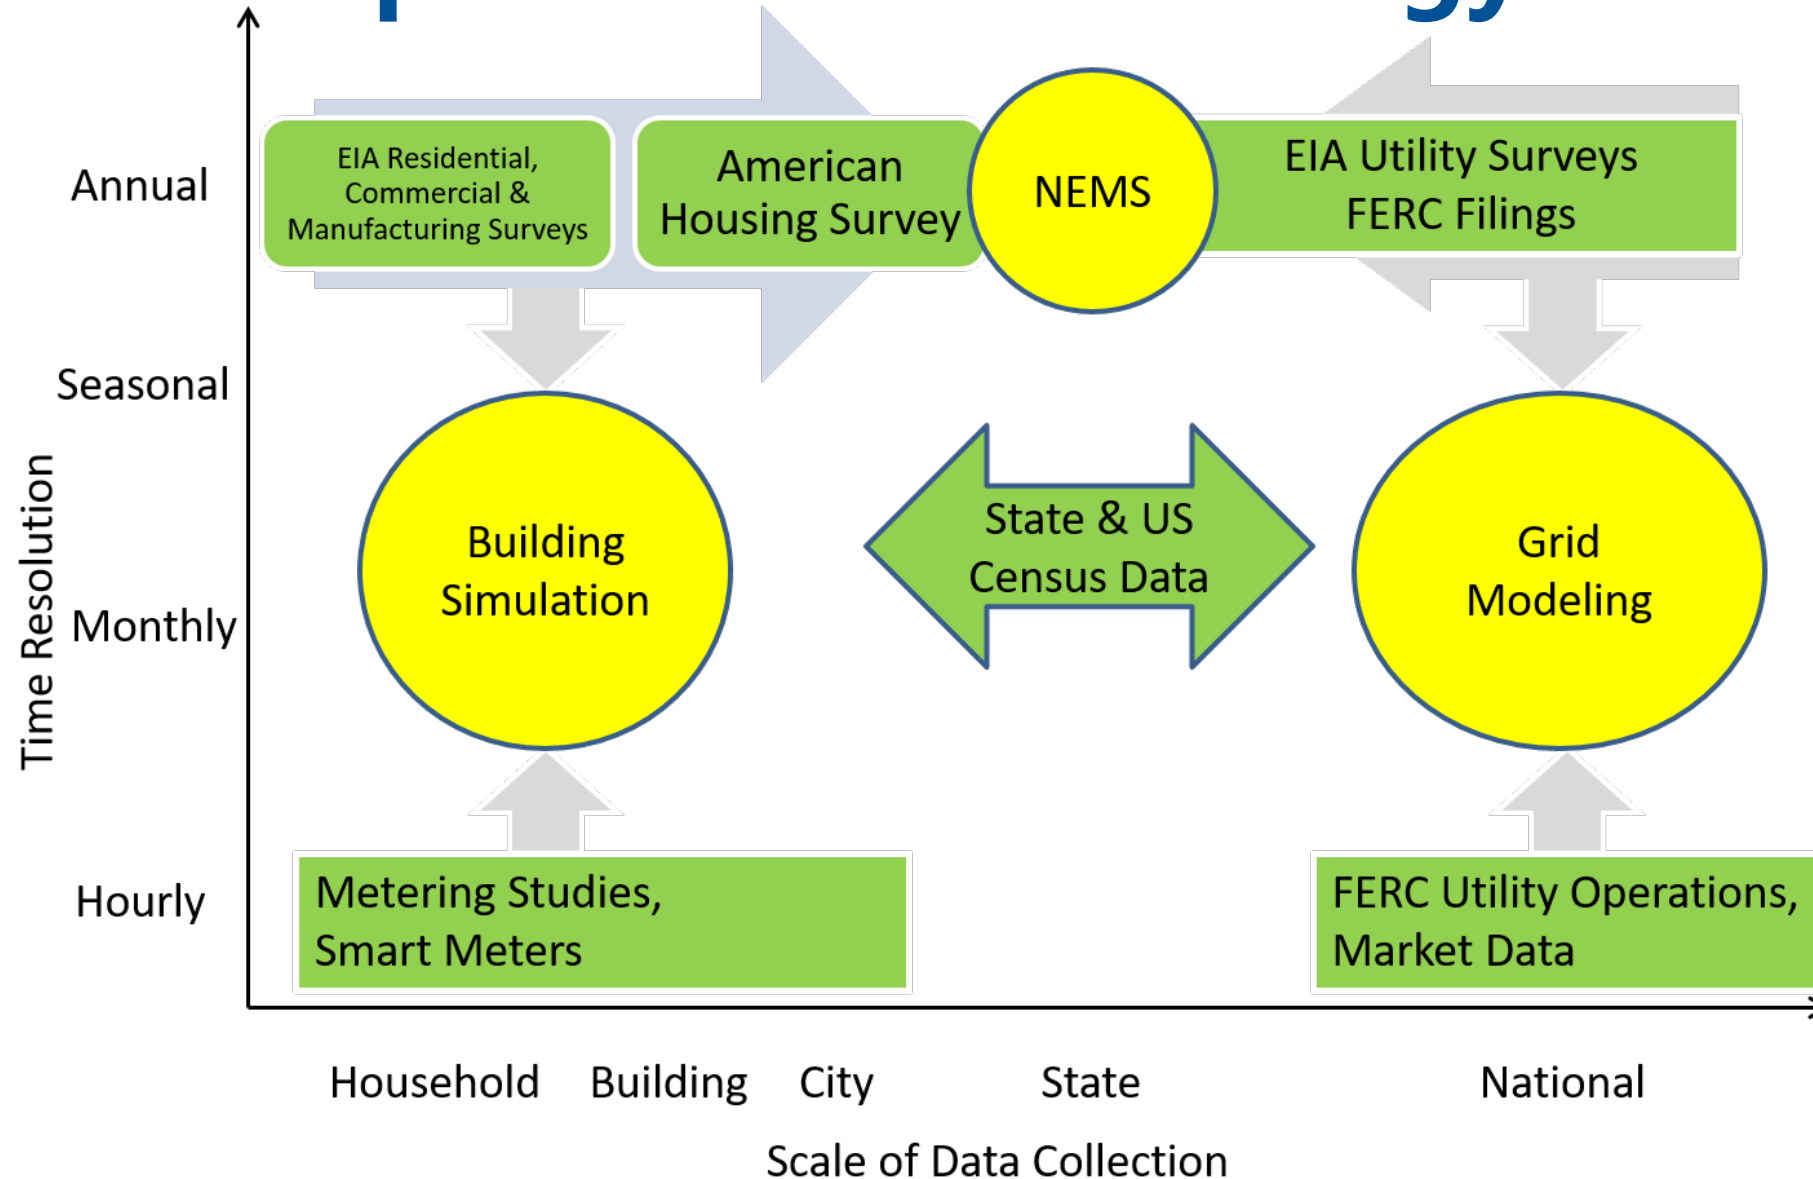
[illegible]

Time Resolution

Annual

Seasonal

Monthly

Hourly

EIA Residential, Commercial & Manufacturing Surveys

American Housing Survey

NEMS

EIA Utility Surveys FERC Filings

Building Simulation

State & US Census Data

Grid Modeling

Metering Studies, Smart Meters

FERC Utility Operations, Market Data

Household Building City State National

Scale of Data Collection